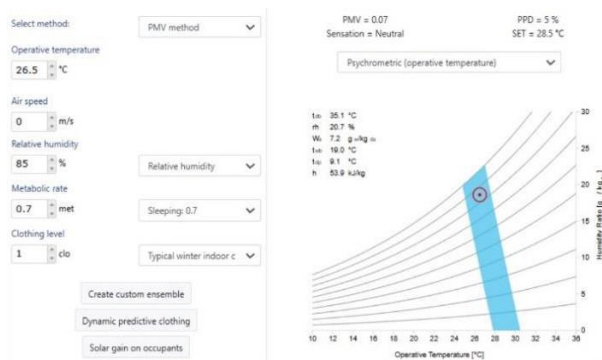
Select method:

PMV method

Operative temperature

26.5 °C

Air speed

0 m/s

Relative humidity

85 %

Relative humidity

Metabolic rate

0.7 met

Sleeping: 0.7

Clothing level

1 clo

Typical winter indoor c

Create custom ensemble

Dynamic predictive clothing

Solar gain on occupants

PMV = 0.07
Sensation = Neutral

PPD = 5 %
SET = 28.5 °C

Psychrometric (operative temperature)

$t_{db}$ 35.1 °C
rh 20.7 %
$W_a$ 7.2 g$_w$/kg$_{da}$
$t_{wb}$ 19.0 °C
$t_{dp}$ 9.1 °C
h 53.9 kJ/kg

30

25

20

15

10

5

0

Humidity Ratio [g$_w$/kg$_{da}$]

10 12 14 16 18 20 22 24 26 28 30 32 34 36

Operative Temperature [°C]